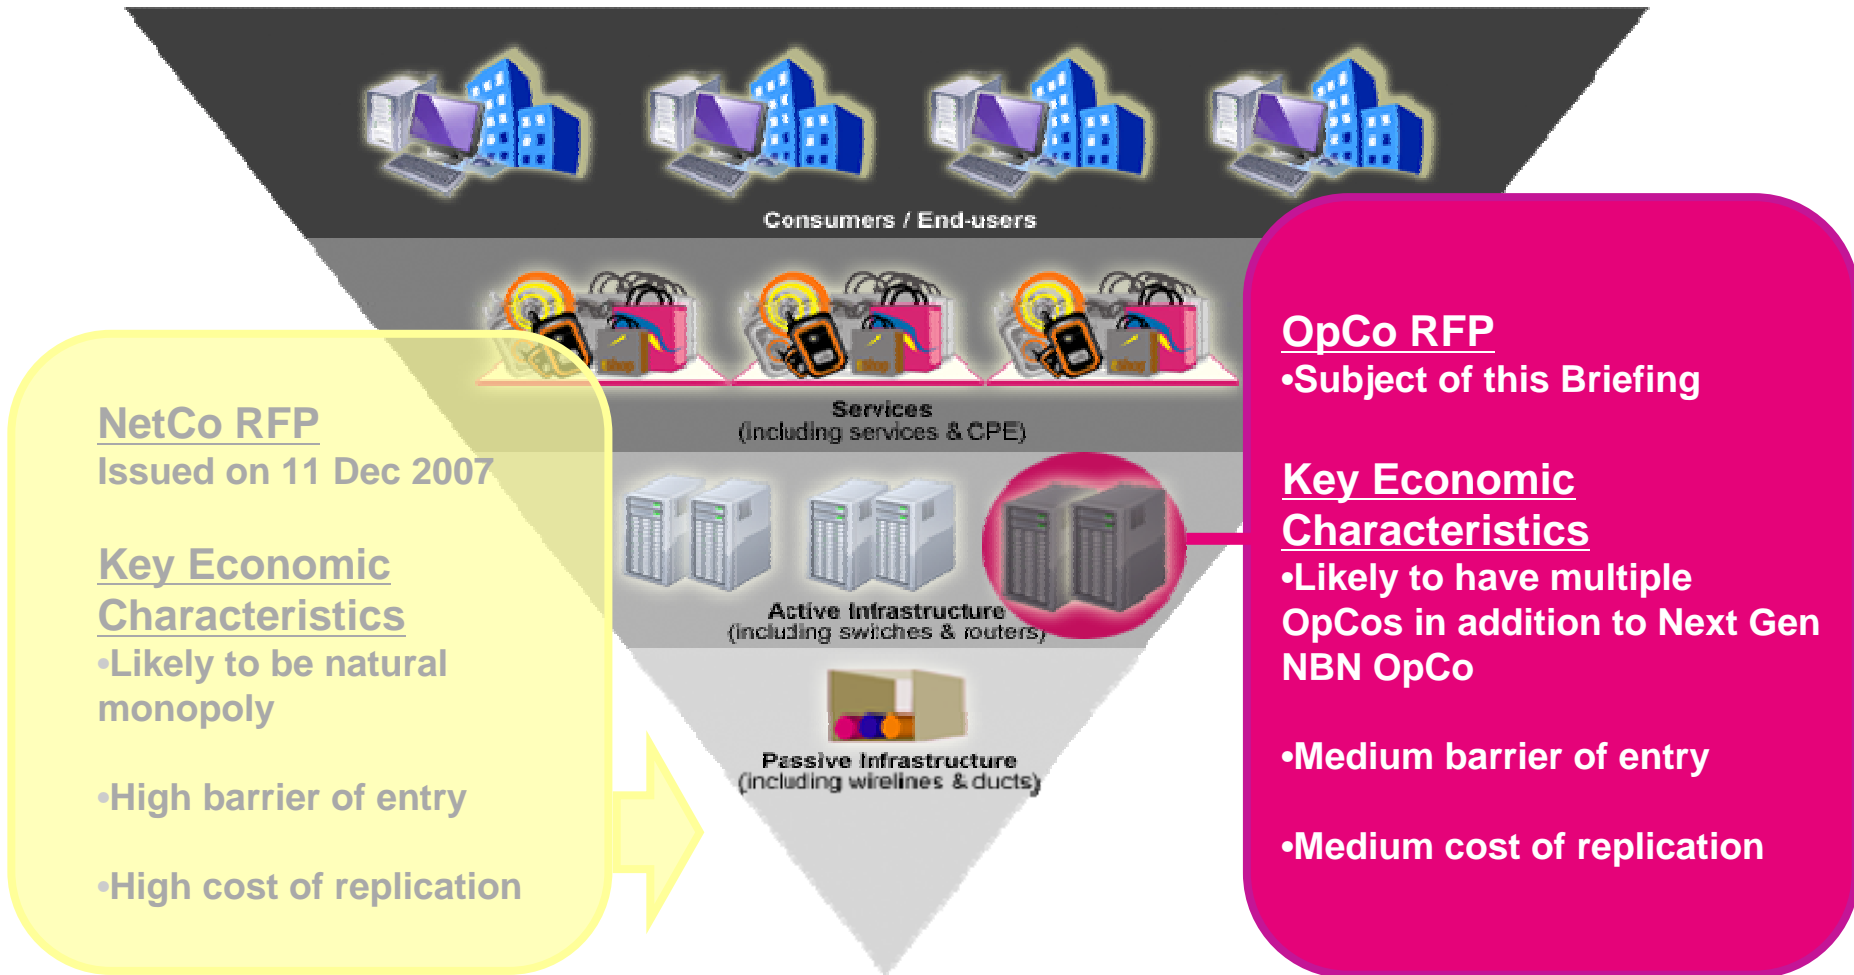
Consumers / End-users

Services
(including services & CPE)

Active Infrastructure
(including switches & routers)

Passive Infrastructure
(including wirelines & ducts)

NetCo RFP
Issued on 11 Dec 2007

Key Economic Characteristics
•Likely to be natural monopoly

•High barrier of entry

•High cost of replication

OpCo RFP
•Subject of this Briefing

Key Economic Characteristics
•Likely to have multiple OpCos in addition to Next Gen NBN OpCo

•Medium barrier of entry

•Medium cost of replication